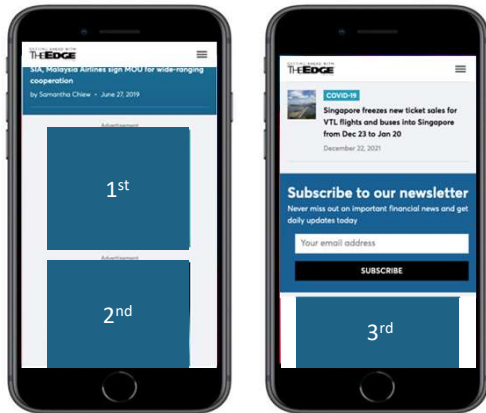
GETTING AHEAD WITH
THE EDGE

SIA, Malaysia Airlines sign MOU for wide-ranging cooperation

by Samantha Chiew • June 27, 2019

Advertisement

1$^{st}$

Advertisement

2$^{nd}$

GETTING AHEAD WITH
THE EDGE

COVID-19

Singapore freezes new ticket sales for VTL flights and buses into Singapore from Dec 23 to Jan 20

December 22, 2021

Subscribe to our newsletter

Never miss out on important financial news and get daily updates today

Your email address

SUBSCRIBE

3$^{rd}$